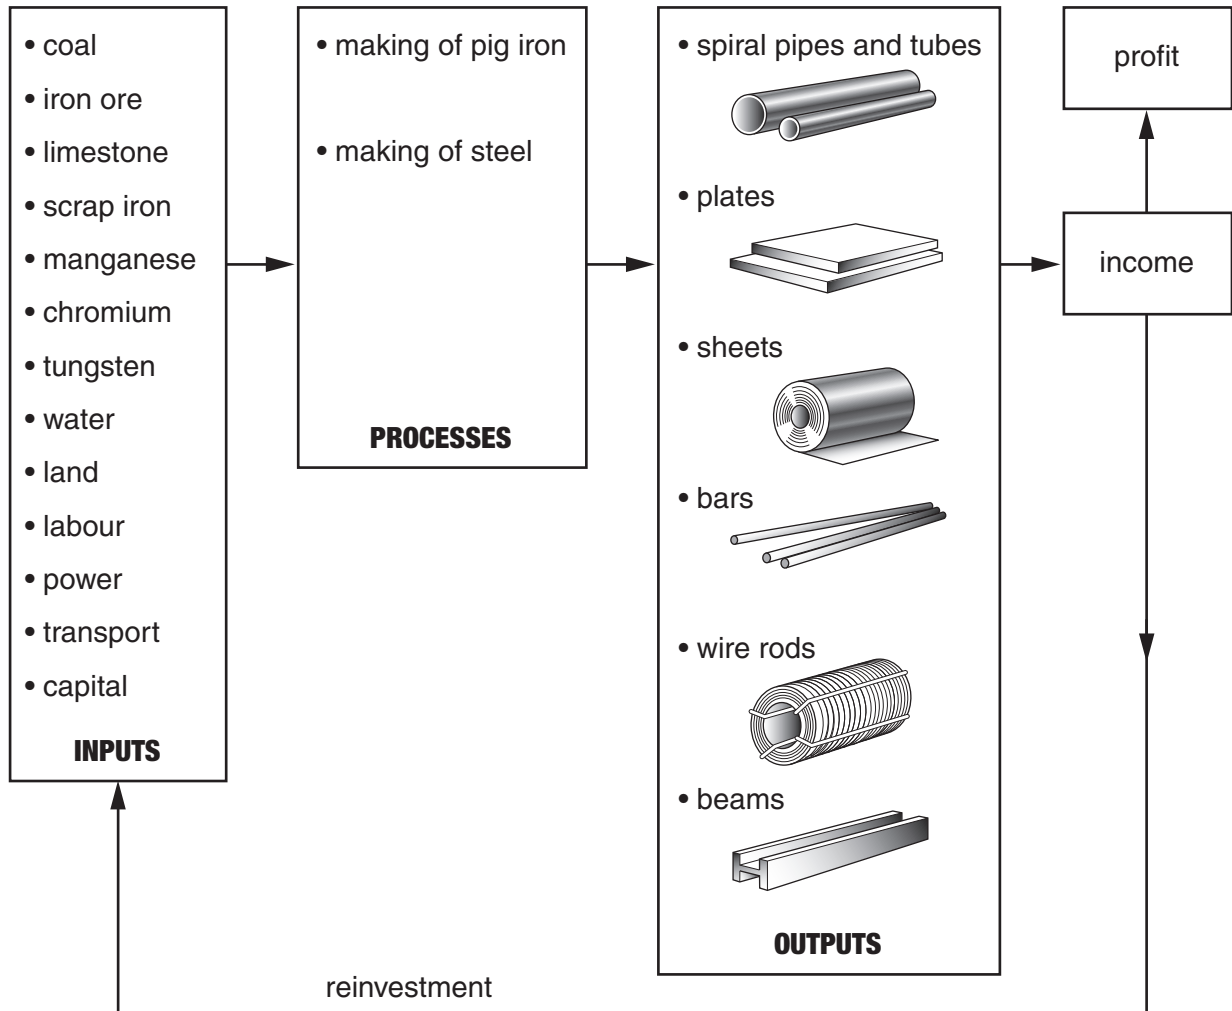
• coal
• iron ore
• limestone
• scrap iron
• manganese
• chromium
• tungsten
• water
• land
• labour
• power
• transport
• capital

INPUTS

• making of pig iron

• making of steel

PROCESSES

• spiral pipes and tubes
• plates
• sheets
• bars
• wire rods
• beams

OUTPUTS

profit

income

reinvestment